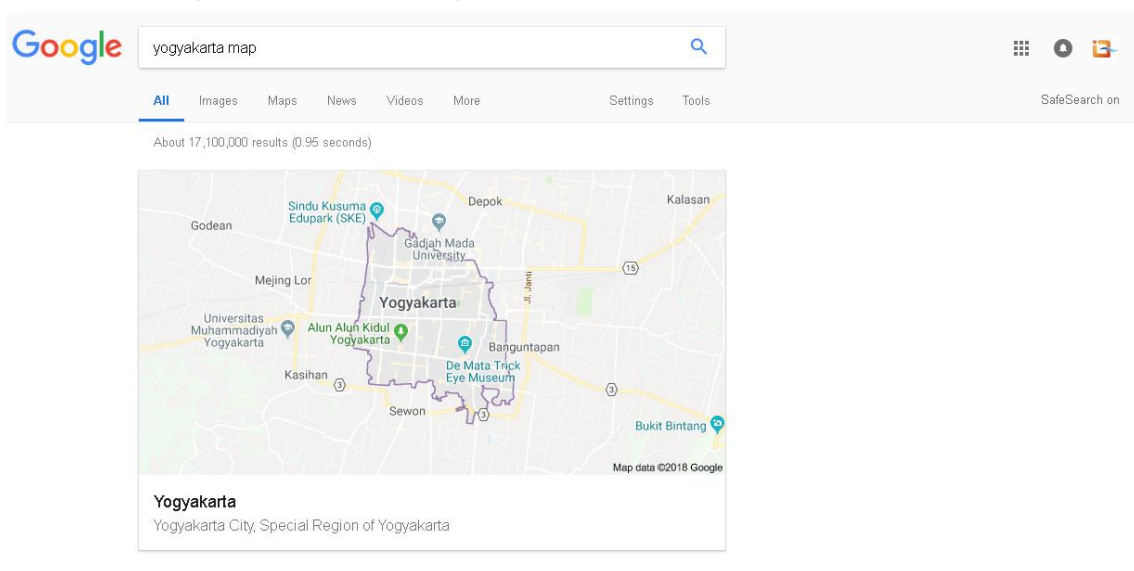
Google

yogyakarta map

All Images Maps News Videos More Settings Tools SafeSearch on

About 17,100,000 results (0.95 seconds)

Sindu Kusuma Edupark (SKE)
Depok
Kalasan
Godean
Gadjah Mada University
15
Mejing Lor
Jl. Janti
Yogyakarta
Universitas Muhammadiyah Yogyakarta
Alun Alun Kidul Yogyakarta
Banguntapan
De Mata Trick Eye Museum
Kasihan
3
3
Sewon
3
Bukit Bintang
Map data ©2018 Google

Yogyakarta
Yogyakarta City, Special Region of Yogyakarta